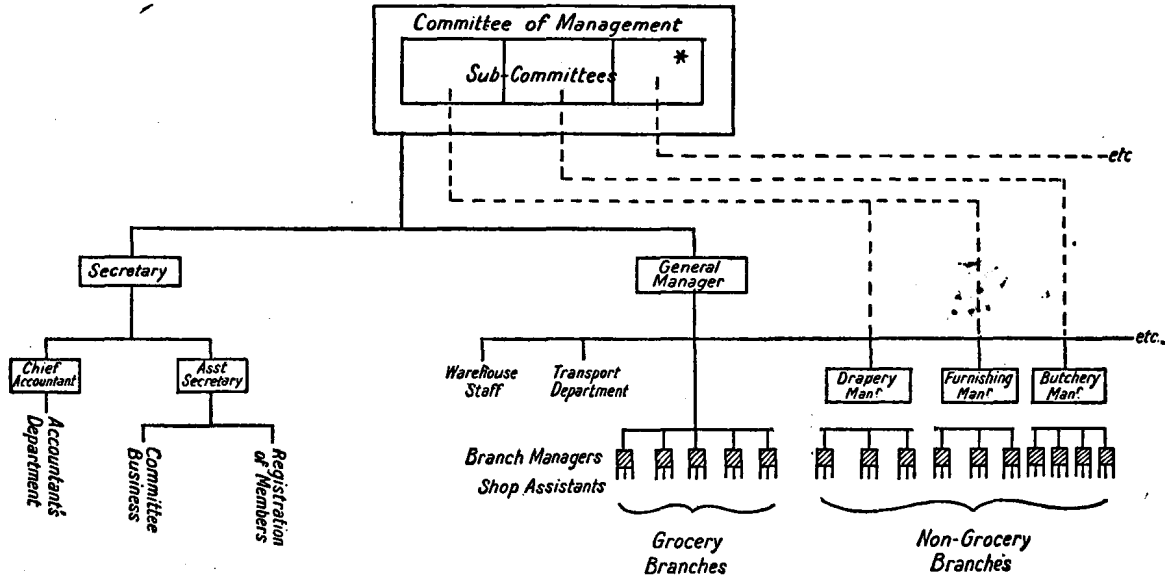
Committee of Management

Sub-Committees *

etc

Secretary

General Manager

etc.

Chief Accountant

Asst Secretary

Accountant's Department

Committee Business

Registration of Members

Warehouse Staff

Transport Department

Drapery Manr

Furnishing Manr

Butchery Manr

Branch Managers

Shop Assistants

Grocery Branches

Non-Grocery Branches